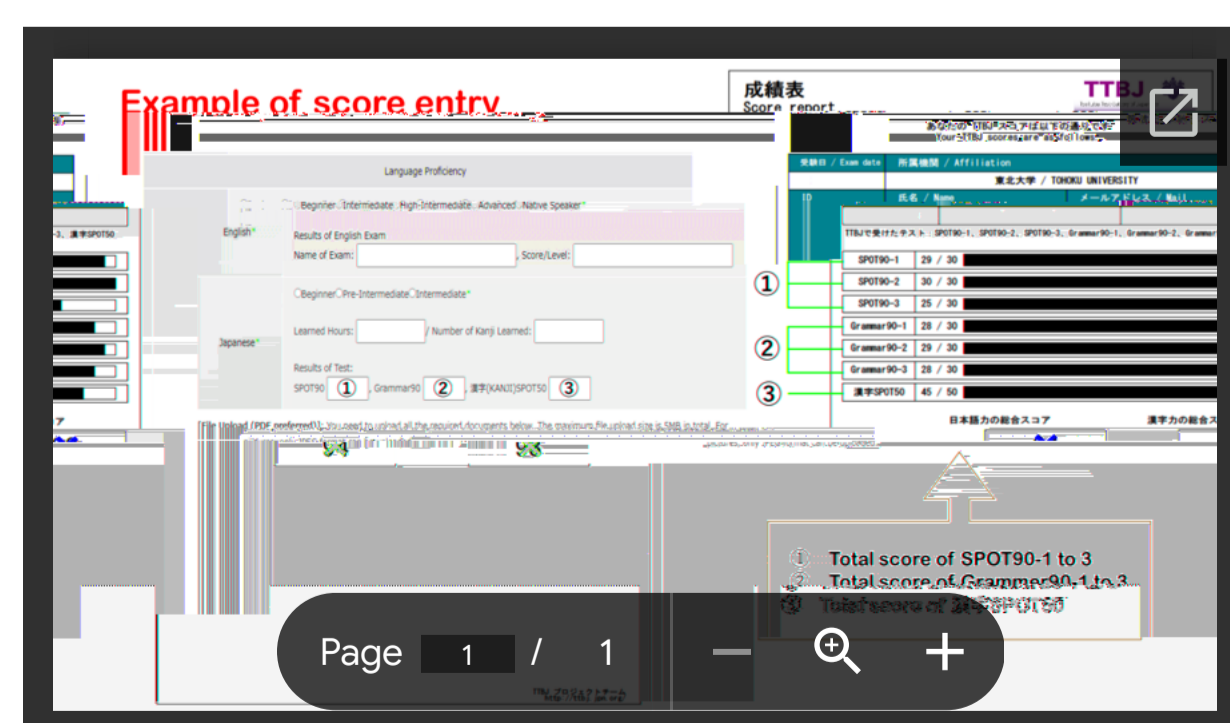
Example of score entry

成績表
Score report

TTBJ

あなたのTTBJスコアは以下の通りです
Your TTBJ scores are as follows

受験日 / Exam date
所属機関 / Affiliation
東北大学 / TOHOKU UNIVERSITY
ID
氏名 / Name
メールアドレス / Mail
TTBJで受けたテスト: SPOT90-1, SPOT90-2, SPOT90-3, Grammar90-1, Grammar90-2, Grammar

| | |
|---|---|
| SPOT90-1 | 29 / 30 |
| SPOT90-2 | 30 / 30 |
| SPOT90-3 | 25 / 30 |
| Grammar90-1 | 28 / 30 |
| Grammar90-2 | 29 / 30 |
| Grammar90-3 | 28 / 30 |
| 漢字SPOT50 | 45 / 50 |

①
②
③

日本語力の総合スコア
漢字力の総合ス

Language Proficiency

English*
Beginner Intermediate High-Intermediate Advanced Native Speaker*
Results of English Exam
Name of Exam: , Score/Level:

Japanese*
Beginner Pre-Intermediate Intermediate*
Learned Hours: / Number of Kanji Learned:
Results of Test:
SPOT90 ① , Grammar90 ② , 漢字(KANJI)SPOT50 ③

File Upload (PDF preferred): You need to upload all the required documents below. The maximum file upload size is 5MB in total. For

3、漢字SPOT50

① Total score of SPOT90-1 to 3
② Total score of Grammer90-1 to 3
③ Total score of 漢字SPOT50

Page 1 / 1